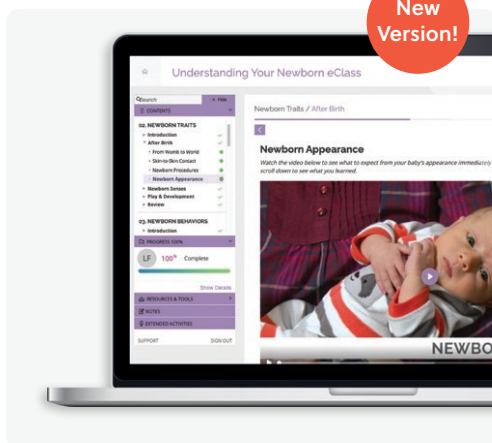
New Version!

Understanding Your Newborn eClass

Search
Hide
CONTENTS

02. NEWBORN TRAITS
Introduction
After Birth
From Womb to World
Skin-to-Skin Contact
Newborn Procedures
Newborn Appearance
Newborn Senses
Play & Development
Review

03. NEWBORN BEHAVIORS
Introduction

PROGRESS 100%
LF
100%
Complete
Show Details

RESOURCES & TOOLS
NOTES
EXTENDED ACTIVITIES

SUPPORT
SIGN OUT

Newborn Traits / After Birth

Newborn Appearance

Watch the video below to see what to expect from your baby's appearance immediately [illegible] scroll down to see what you learned.

NEWBO